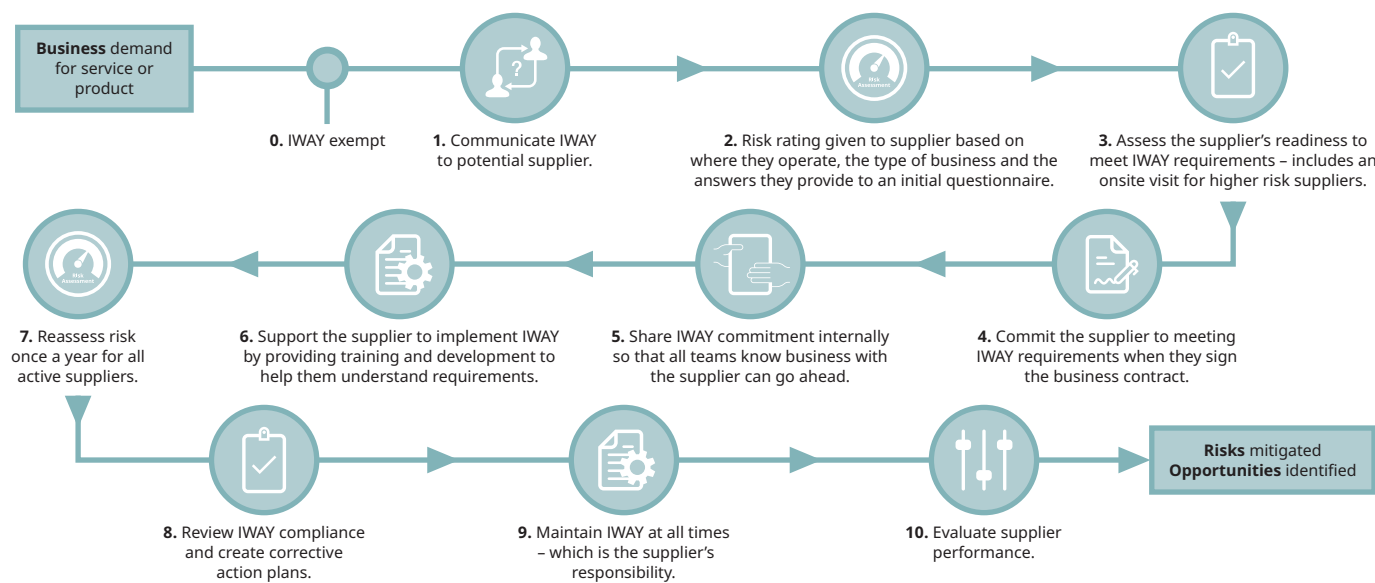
**Business** demand for service or product

?

Risk Assessment

**0.** IWAY exempt

**1.** Communicate IWAY to potential supplier.

**2.** Risk rating given to supplier based on where they operate, the type of business and the answers they provide to an initial questionnaire.

**3.** Assess the supplier's readiness to meet IWAY requirements – includes an onsite visit for higher risk suppliers.

Risk Assessment

**7.** Reassess risk once a year for all active suppliers.

**6.** Support the supplier to implement IWAY by providing training and development to help them understand requirements.

**5.** Share IWAY commitment internally so that all teams know business with the supplier can go ahead.

**4.** Commit the supplier to meeting IWAY requirements when they sign the business contract.

**Risks** mitigated
**Opportunities** identified

**8.** Review IWAY compliance and create corrective action plans.

**9.** Maintain IWAY at all times – which is the supplier's responsibility.

**10.** Evaluate supplier performance.